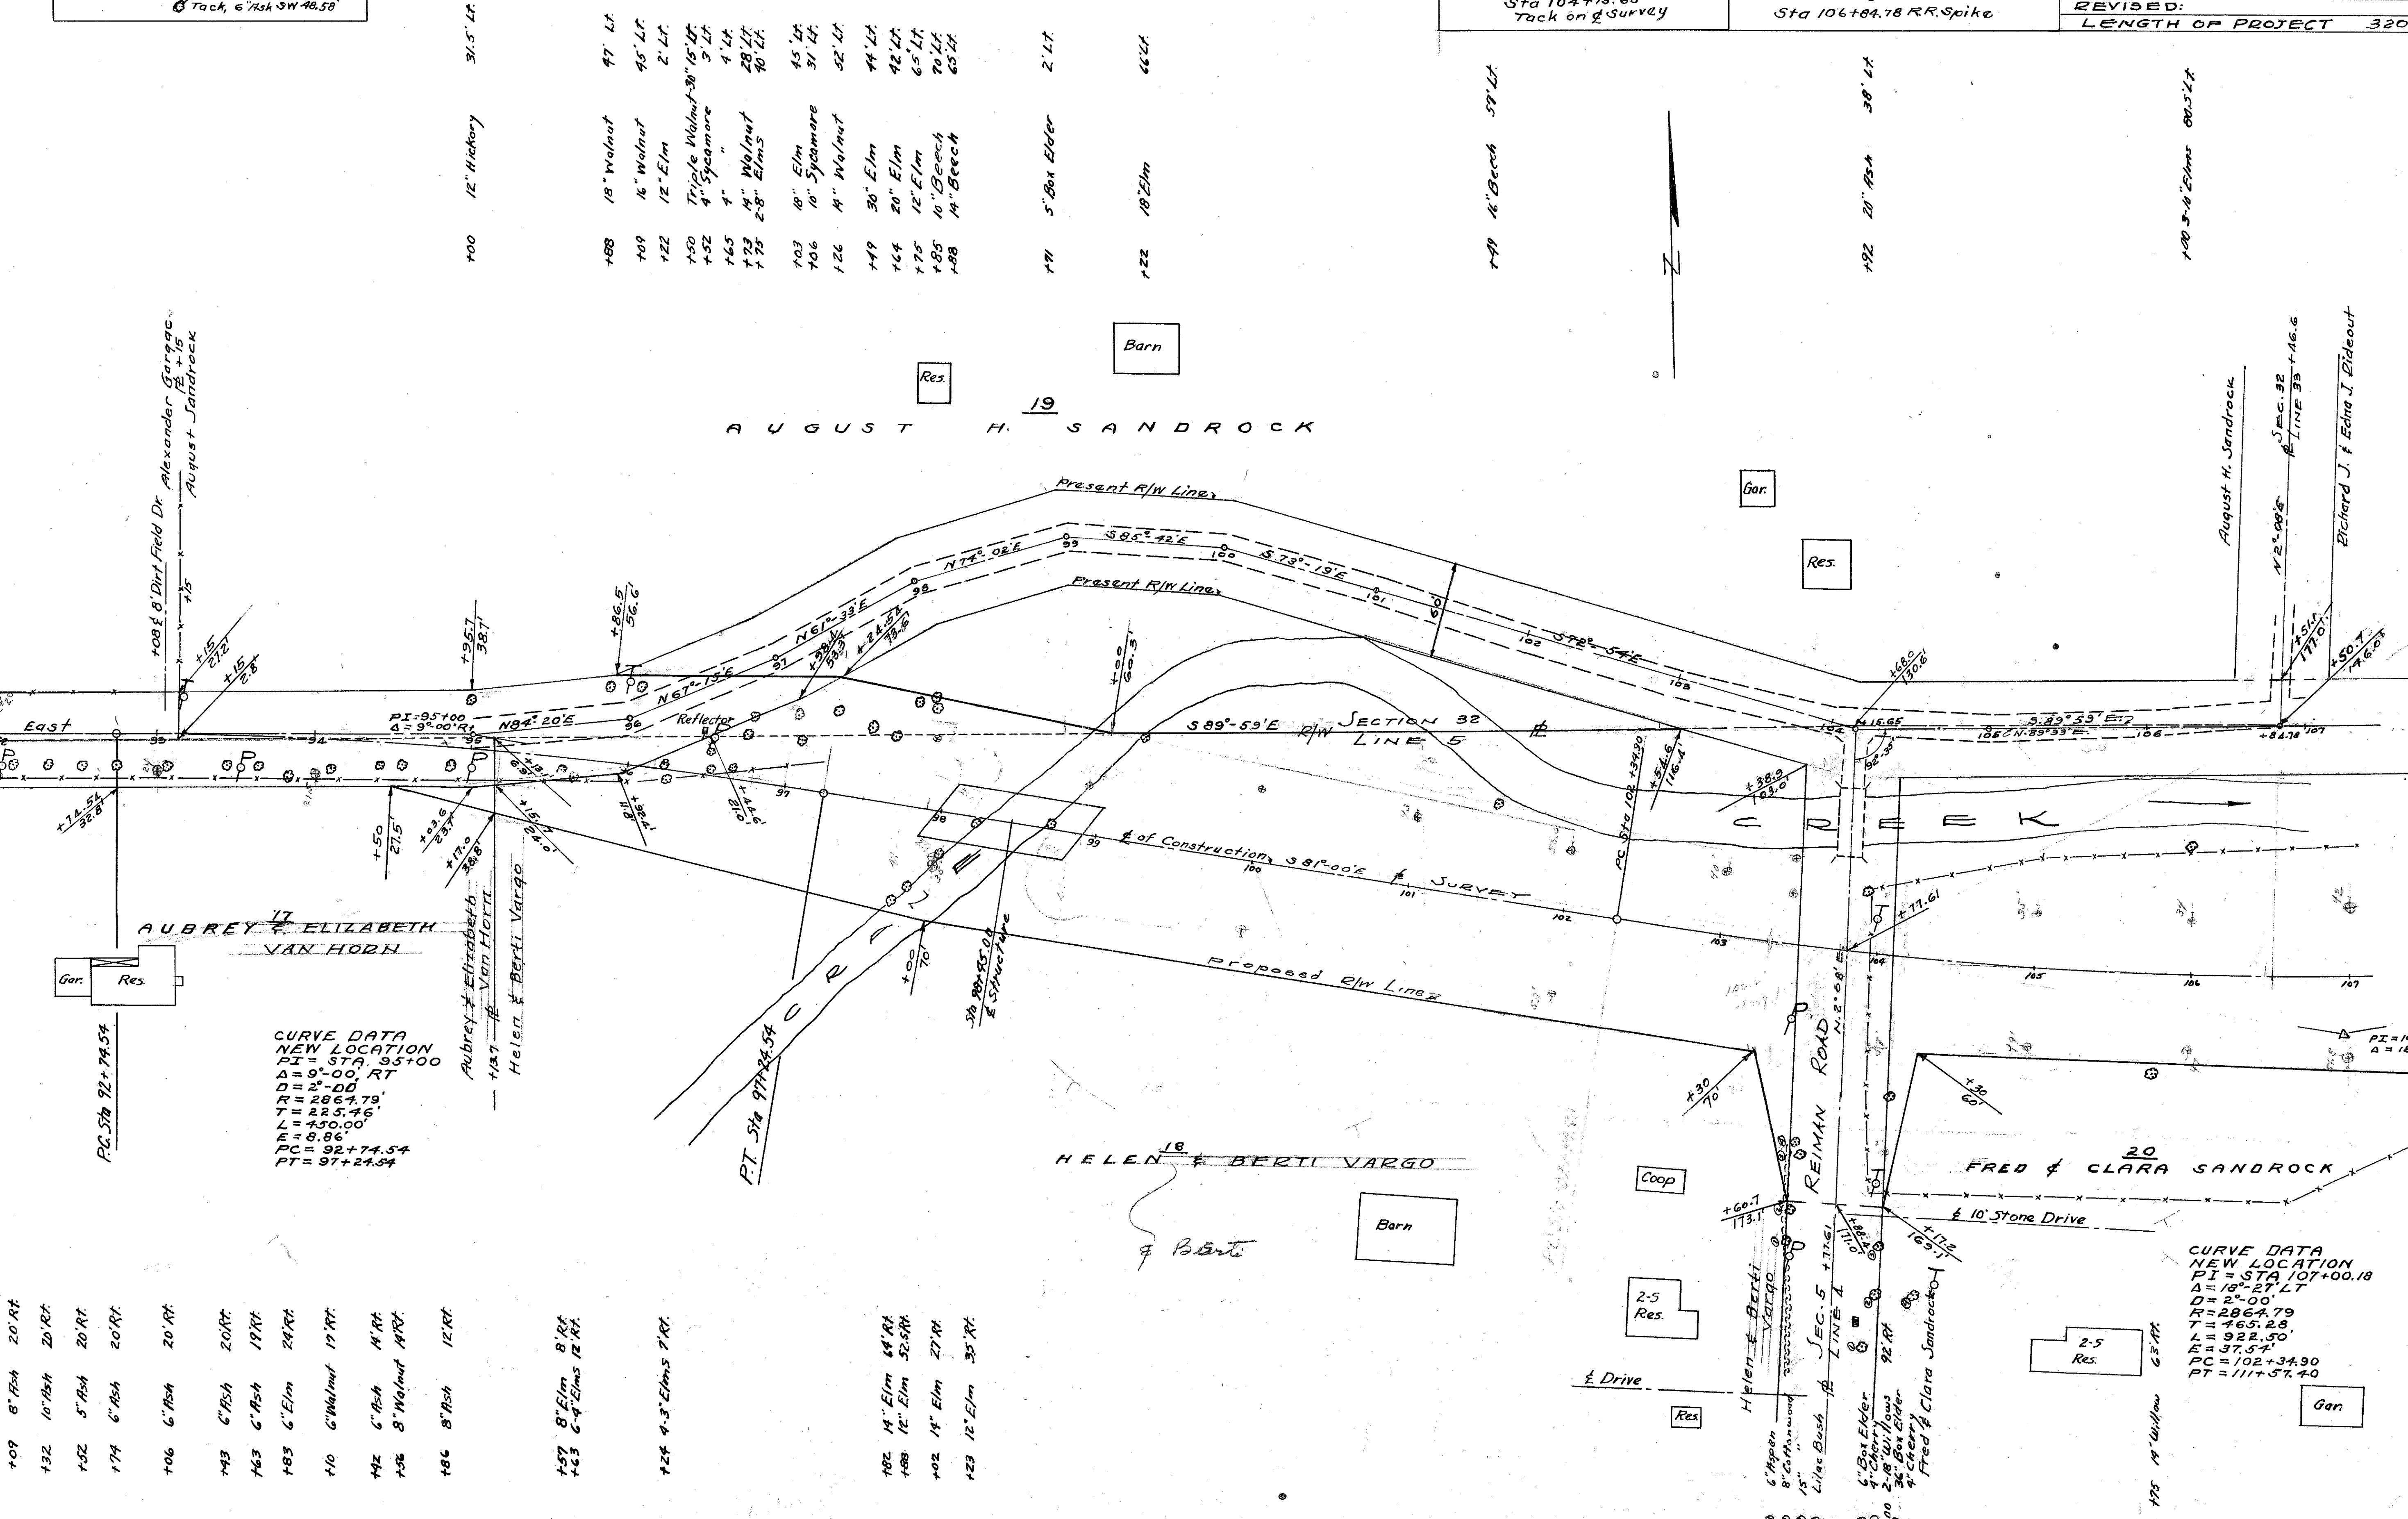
Tack, 6" Ash SW 48.58

Sta 104+15.60
Tack on ℄ Survey

Sta 106+84.78 R.R. Spike

REVISED:
LENGTH OF PROJECT 320

+00 12" Hickory 31.5' Lt.

+88 18" Walnut 47' Lt.
+09 16" Walnut 45' Lt.
+22 12" Elm 2' Lt.
+50 Triple Walnut-30" 15' Lt.
+52 4" Sycamore 3' Lt.
+65 4" " 4' Lt.
+73 14" Walnut 28' Lt.
+75 2-8" Elms 40' Lt.
+03 18" Elm 45' Lt.
+06 10" Sycamore 31' Lt.
+26 14" Walnut 52' Lt.
+49 30" Elm 44' Lt.
+64 20" Elm 42' Lt.
+75 12" Elm 65' Lt.
+85 10" Beech 70' Lt.
+88 14" Beech 65' Lt.
+91 5" Box Elder 2' Lt.
+22 18" Elm 66' Lt.

+49 16" Beech 59' Lt.
+92 20" Ash 38' Lt.
+00 3-16" Elms 80.5' Lt.

N

Barn
Res.
19
AUGUST H. SANDROCK
Gar.
Res.

+08 ℄ 8' Dirt Field Dr. Alexander Garage
℄ +15
August Sandrock

August H. Sandrock
N 2° 08' E
℄ Sec. 32
Line 33
+46.6
Richard J. & Edna J. Rideout

Present R/W Line
S 85° 42' E
S 73° 19' E
N 74° 02' E
N 61° 33' E
N 67° 15' E
N 84° 20' E
Present R/W Line
S 72° 54' E
50'
99
100
101
102
103
98
97
96

+15 27.2
+15 2.8'
+95.7 38.1
+86.5 56.6'
+98.4 53.3
+24.5 73.6
+00 60.3
+68.0 130.6
+51.4 177.0
+50.7 146.0

East
PI = 95+00
Δ = 9°-00' Rt
Reflector
S 89° 59' E R/W LINE 5 SECTION 32 ℄
+16.65
S. 89° 59' E
N. 89° 33' E
+84.78
104
105
106
107

+74.54 32.8
+50 27.5
+03.6 23.7
+17.0 38.8
+15.7 24.0
+13
+26.4
+8.4
+44.6
+12.0
97
98
99
PC Sta 102+34.90
+54.6 116.4
+38.9 63.0
92.35
CREEK
℄ of Construction S 81° 00' E ℄ Survey
100
101
102
103
104
105
106
107
+77.61
Proposed R/W Line

AUBREY 17 ELIZABETH VAN HORN
Gar. Res.
Aubrey & Elizabeth Van Horn
Helen & Berti Vargo
+13.7
PC Sta 92+74.54

CURVE DATA
NEW LOCATION
PI = STA. 95+00
Δ = 9°-00', RT
D = 2°-00
R = 2864.79'
T = 225.46'
L = 450.00'
E = 8.86'
PC = 92+74.54
PT = 97+24.54

PT Sta 97+24.54
CREEK
+00 70'
Sta 98+45.00 ℄ Structure

N. 2° 08' E
REIMAN ROAD
+30 70'
+30 60'
PI = 1
Δ = 1

HELEN 18 BERTI VARGO
& Berti
Barn
Coop
+60.7 173.1
+77.61
+88.5 171.0
+17.2 169.1
FRED 20 CLARA SANDROCK
℄ 10' Stone Drive

2-5 Res.
℄ Drive
Res.
Helen & Berti Vargo
Sec. 5 Line 1 ℄
Fred & Clara Sandrock
2-5 Res.
Gar.

CURVE DATA
NEW LOCATION
PI = STA 107+00.18
Δ = 18°-27' LT
D = 2°-00'
R = 2864.79
T = 465.28
L = 922.50'
E = 37.54'
PC = 102+34.90
PT = 111+57.40

+09 8" Ash 20' Rt.
+32 10" Ash 20' Rt.
+52 5" Ash 20' Rt.
+74 6" Ash 20' Rt.
+06 6" Ash 20' Rt.
+43 6" Ash 20' Rt.
+63 6" Ash 19' Rt.
+83 6" Elm 24' Rt.
+10 6" Walnut 17' Rt.
+42 6" Ash 14' Rt.
+56 8" Walnut 14' Rt.
+86 8" Ash 12' Rt.
+57 8" Elm 8' Rt.
+63 6-4" Elms 12' Rt.
+24 4-3" Elms 7' Rt.
+82 14" Elm 64' Rt.
+88 12" Elm 52.5' Rt.
+02 14" Elm 27' Rt.
+23 12" Elm 35' Rt.
6" Aspen
8" Cottonwood
15" "
Lilac Bush
6" Box Elder
4" Cherry
2-18" Willows
36" Box Elder
4" Cherry
92' Rt.
+75 14" Willow 63' Rt.